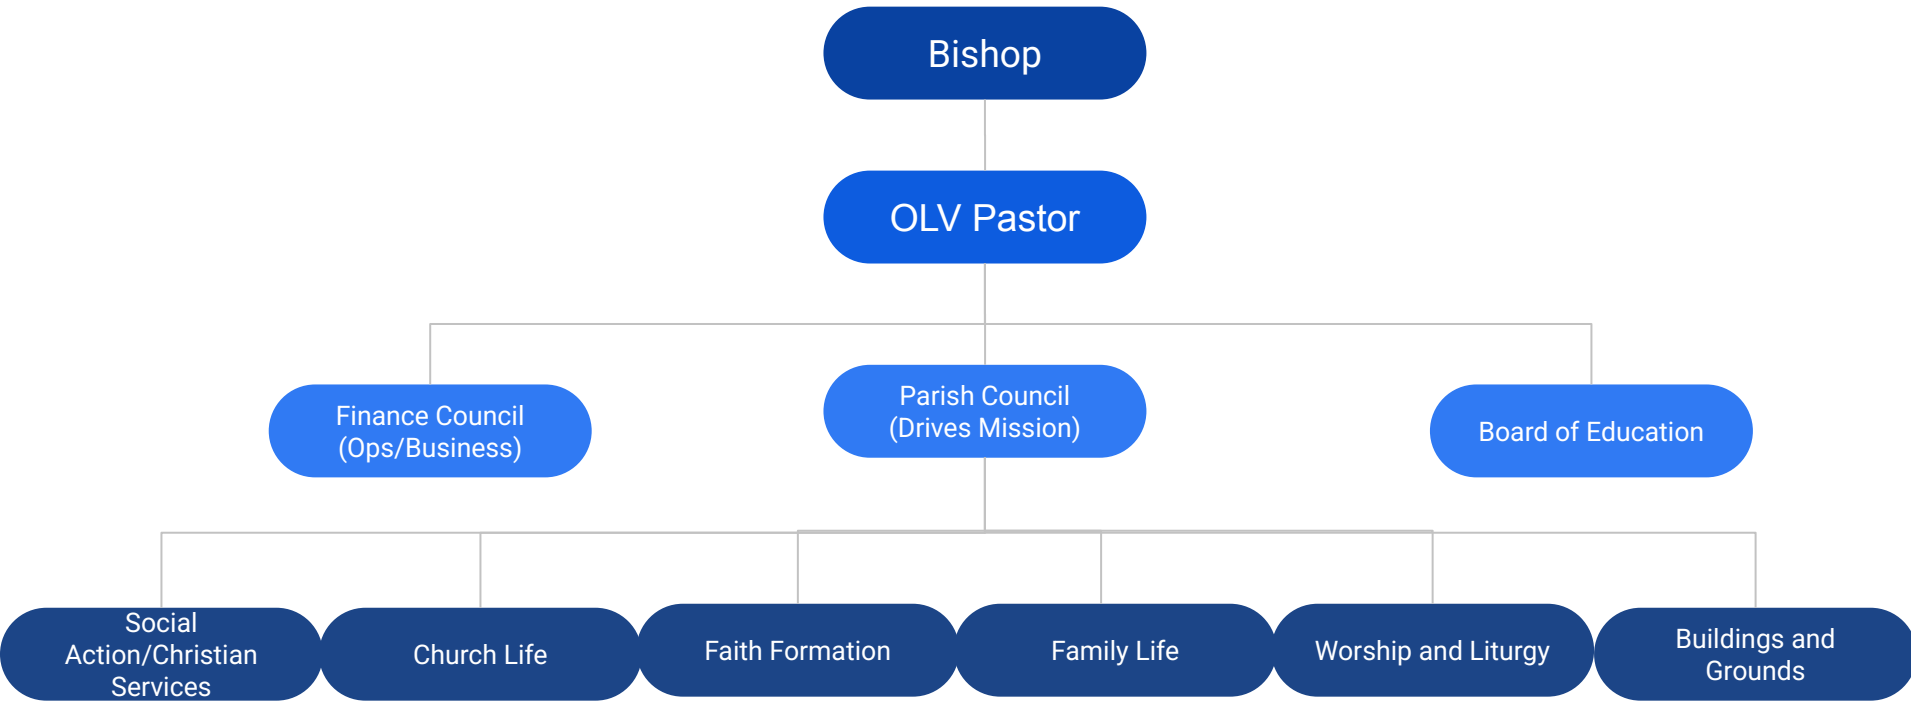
Bishop

OLV Pastor

Finance Council (Ops/Business)

Parish Council (Drives Mission)

Board of Education

Social Action/Christian Services

Church Life

Faith Formation

Family Life

Worship and Liturgy

Buildings and Grounds